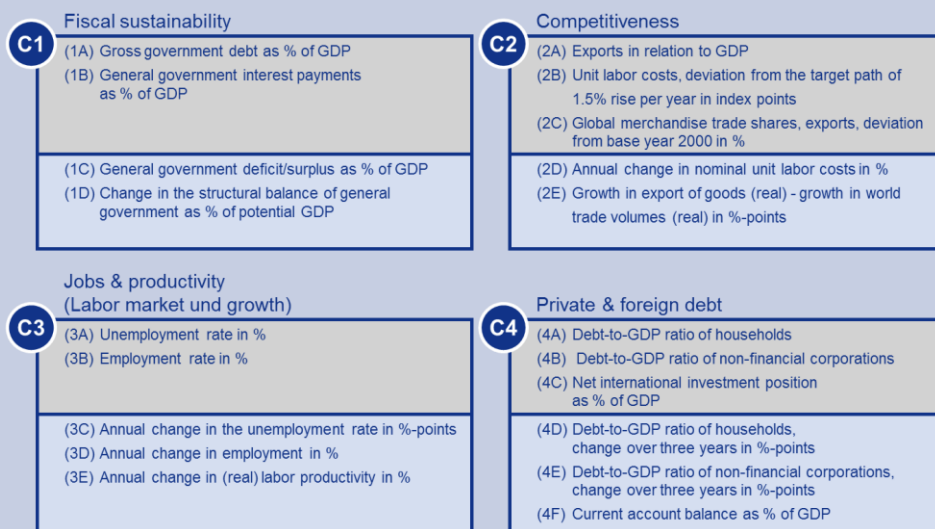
Fiscal sustainability

C1

(1A) Gross government debt as % of GDP

(1B) General government interest payments as % of GDP

(1C) General government deficit/surplus as % of GDP

(1D) Change in the structural balance of general government as % of potential GDP

Competitiveness

C2

(2A) Exports in relation to GDP

(2B) Unit labor costs, deviation from the target path of 1.5% rise per year in index points

(2C) Global merchandise trade shares, exports, deviation from base year 2000 in %

(2D) Annual change in nominal unit labor costs in %

(2E) Growth in export of goods (real) - growth in world trade volumes (real) in %-points

Jobs & productivity (Labor market und growth)

C3

(3A) Unemployment rate in %

(3B) Employment rate in %

(3C) Annual change in the unemployment rate in %-points

(3D) Annual change in employment in %

(3E) Annual change in (real) labor productivity in %

Private & foreign debt

C4

(4A) Debt-to-GDP ratio of households

(4B) Debt-to-GDP ratio of non-financial corporations

(4C) Net international investment position as % of GDP

(4D) Debt-to-GDP ratio of households, change over three years in %-points

(4E) Debt-to-GDP ratio of non-financial corporations, change over three years in %-points

(4F) Current account balance as % of GDP